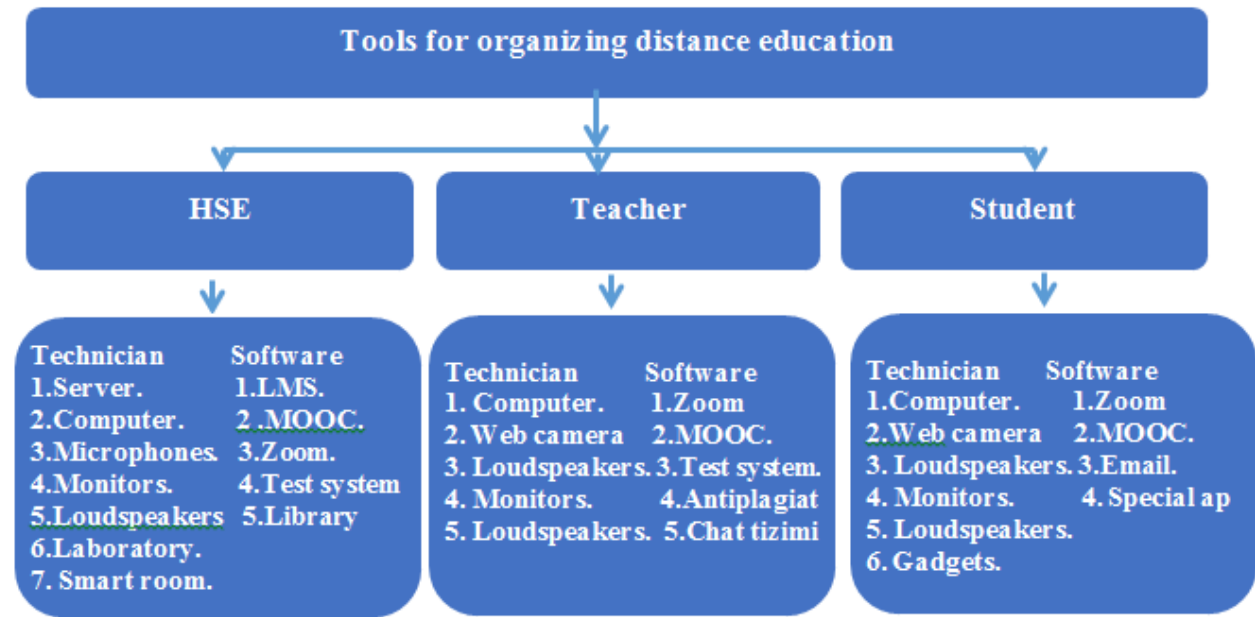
Tools for organizing distance education

HSE

Teacher

Student

| Technician | Software |
|---|---|
| 1.Server. | 1.LMS. |
| 2.Computer. | 2..MOOC. |
| 3.Microphones. | 3.Zoom. |
| 4.Monitors. | 4.Test system |
| 5.Loudspeakers | 5.Library |
| 6.Laboratory. | |
| 7. Smart room. | |

| Technician | Software |
|---|---|
| 1. Computer. | 1.Zoom |
| 2. Web camera | 2.MOOC. |
| 3. Loudspeakers. | 3.Test system. |
| 4. Monitors. | 4.Antiplagiat |
| 5. Loudspeakers. | 5.Chat tizimi |

| Technician | Software |
|---|---|
| 1.Computer. | 1.Zoom |
| 2.Web camera | 2.MOOC. |
| 3. Loudspeakers. | 3.Email. |
| 4. Monitors. | 4. Special ap |
| 5. Loudspeakers. | |
| 6. Gadgets. | |